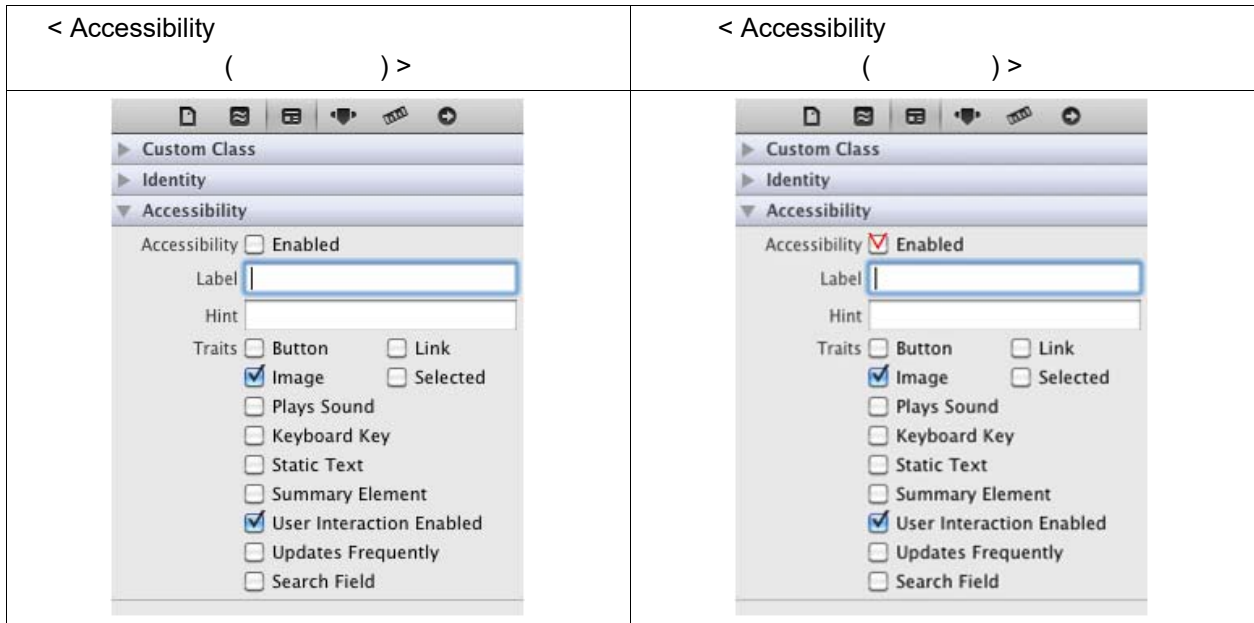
| < Accessibility ( ) > | < Accessibility ( ) > |
|---|---|
| Custom Class<br>Identity<br>Accessibility<br>Accessibility Enabled<br>Label<br>Hint<br>Traits Button Link<br>Image Selected<br>Plays Sound<br>Keyboard Key<br>Static Text<br>Summary Element<br>User Interaction Enabled<br>Updates Frequently<br>Search Field | Custom Class<br>Identity<br>Accessibility<br>Accessibility Enabled<br>Label<br>Hint<br>Traits Button Link<br>Image Selected<br>Plays Sound<br>Keyboard Key<br>Static Text<br>Summary Element<br>User Interaction Enabled<br>Updates Frequently<br>Search Field |